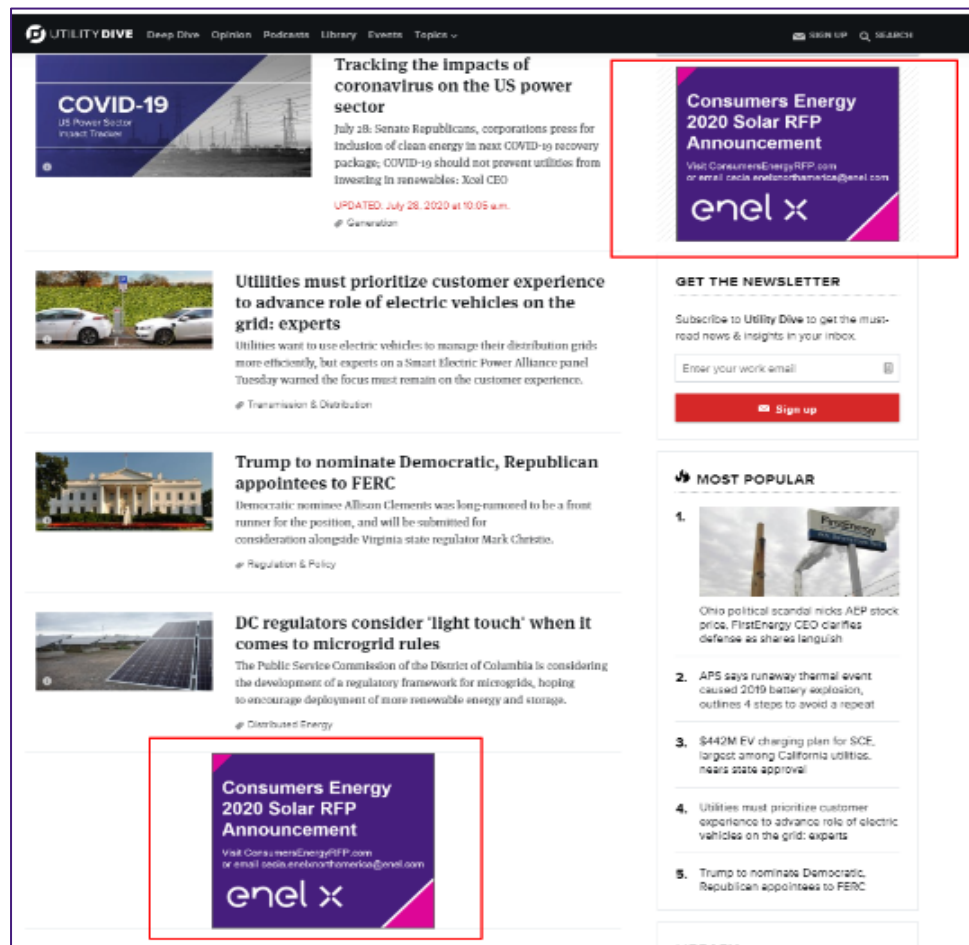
UTILITY DIVE Deep Dive Opinion Podcasts Library Events Topics

SIGN UP SEARCH

COVID-19
US Power Sector Impact Tracker

Tracking the impacts of coronavirus on the US power sector

July 28: Senate Republicans, corporations press for inclusion of clean energy in next COVID-19 recovery package; COVID-19 should not prevent utilities from investing in renewables: Xcel CEO

UPDATED: July 28, 2020 at 10:05 a.m.

Generation

Consumers Energy 2020 Solar RFP Announcement

Visit ConsumersEnergyRFP.com or email cecia.enelnorthamerica@enel.com

enel x

GET THE NEWSLETTER

Subscribe to Utility Dive to get the must-read news & insights in your inbox.

Enter your work email

Sign up

Utilities must prioritize customer experience to advance role of electric vehicles on the grid: experts

Utilities want to use electric vehicles to manage their distribution grids more efficiently, but experts on a Smart Electric Power Alliance panel Tuesday warned the focus must remain on the customer experience.

Transmission & Distribution

Trump to nominate Democratic, Republican appointees to FERC

Democratic nominee Allison Clements was long-rumored to be a front runner for the position, and will be submitted for consideration alongside Virginia state regulator Mark Christie.

Regulation & Policy

DC regulators consider 'light touch' when it comes to microgrid rules

The Public Service Commission of the District of Columbia is considering the development of a regulatory framework for microgrids, hoping to encourage deployment of more renewable energy and storage.

Distributed Energy

MOST POPULAR

1. Ohio political scandal nicks AEP stock price, FirstEnergy CEO clarifies defense as shares languish

2. APS says runaway thermal event caused 2019 battery explosion, outlines 4 steps to avoid a repeat

3. $442M EV charging plan for SCE, largest among California utilities, nears state approval

4. Utilities must prioritize customer experience to advance role of electric vehicles on the grid: experts

5. Trump to nominate Democratic, Republican appointees to FERC

Consumers Energy 2020 Solar RFP Announcement

Visit ConsumersEnergyRFP.com or email cecia.enelnorthamerica@enel.com

enel x